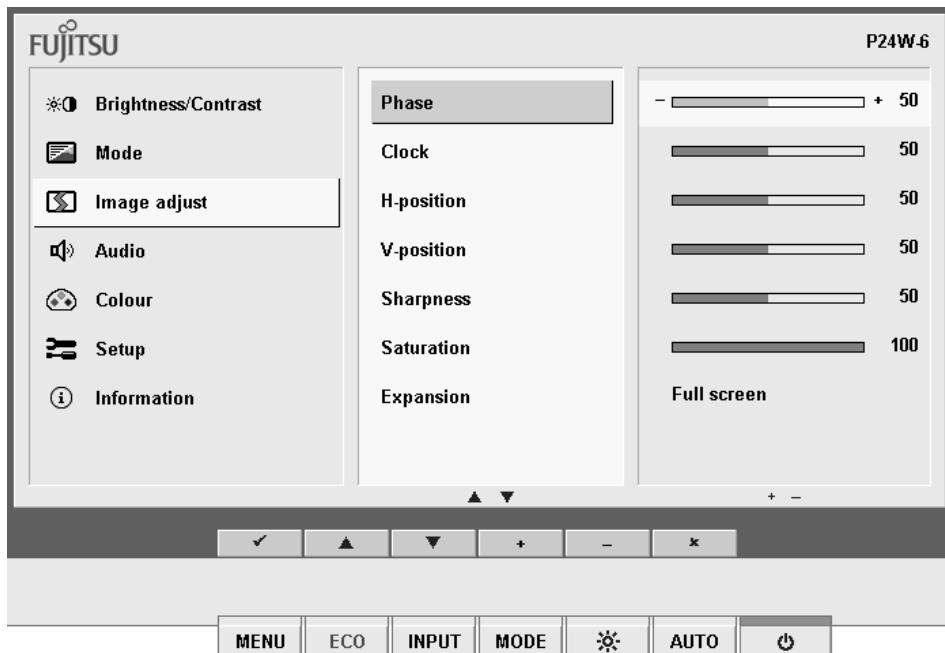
FUJITSU

P24W-6

Brightness/Contrast
Mode
Image adjust
Audio
Colour
Setup
Information

Phase
Clock
H-position
V-position
Sharpness
Saturation
Expansion

– + 50
50
50
50
50
100
Full screen

▲ ▼

+ –

✓ ▲ ▼ + – ×

MENU ECO INPUT MODE AUTO